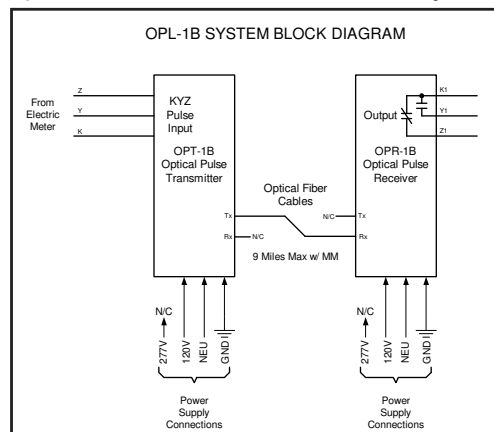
OPL-1B SYSTEM BLOCK DIAGRAM

From Electric Meter

Z
Y
K

KYZ Pulse Input

OPT-1B Optical Pulse Transmitter

Tx
Rx
N/C

Optical Fiber Cables

9 Miles Max w/ MM

N/C
Tx
Rx

Output

K1
Y1
Z1

OPR-1B Optical Pulse Receiver

N/C
277V
120V
NEU
GND

Power Supply Connections

N/C
277V
120V
NEU
GND

Power Supply Connections